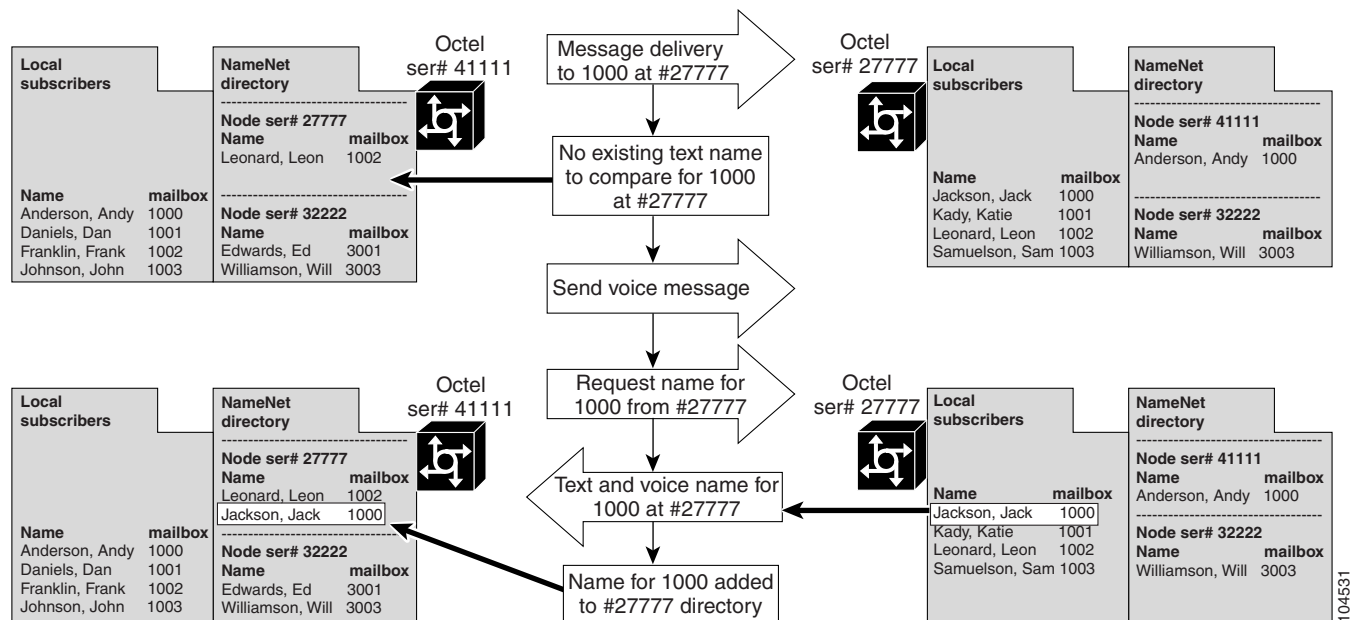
Local subscribers

Name mailbox
Anderson, Andy 1000
Daniels, Dan 1001
Franklin, Frank 1002
Johnson, John 1003

NameNet directory

Node ser# 27777
Name mailbox
Leonard, Leon 1002

Node ser# 32222
Name mailbox
Edwards, Ed 3001
Williamson, Will 3003

Octel ser# 41111

Message delivery to 1000 at #27777

No existing text name to compare for 1000 at #27777

Send voice message

Octel ser# 27777

Local subscribers

Name mailbox
Jackson, Jack 1000
Kady, Katie 1001
Leonard, Leon 1002
Samuelson, Sam 1003

NameNet directory

Node ser# 41111
Name mailbox
Anderson, Andy 1000

Node ser# 32222
Name mailbox
Williamson, Will 3003

Local subscribers

Name mailbox
Anderson, Andy 1000
Daniels, Dan 1001
Franklin, Frank 1002
Johnson, John 1003

NameNet directory

Node ser# 27777
Name mailbox
Leonard, Leon 1002
Jackson, Jack 1000

Node ser# 32222
Name mailbox
Edwards, Ed 3001
Williamson, Will 3003

Octel ser# 41111

Request name for 1000 from #27777

Text and voice name for 1000 at #27777

Name for 1000 added to #27777 directory

Octel ser# 27777

Local subscribers

Name mailbox
Jackson, Jack 1000
Kady, Katie 1001
Leonard, Leon 1002
Samuelson, Sam 1003

NameNet directory

Node ser# 41111
Name mailbox
Anderson, Andy 1000

Node ser# 32222
Name mailbox
Williamson, Will 3003

104531